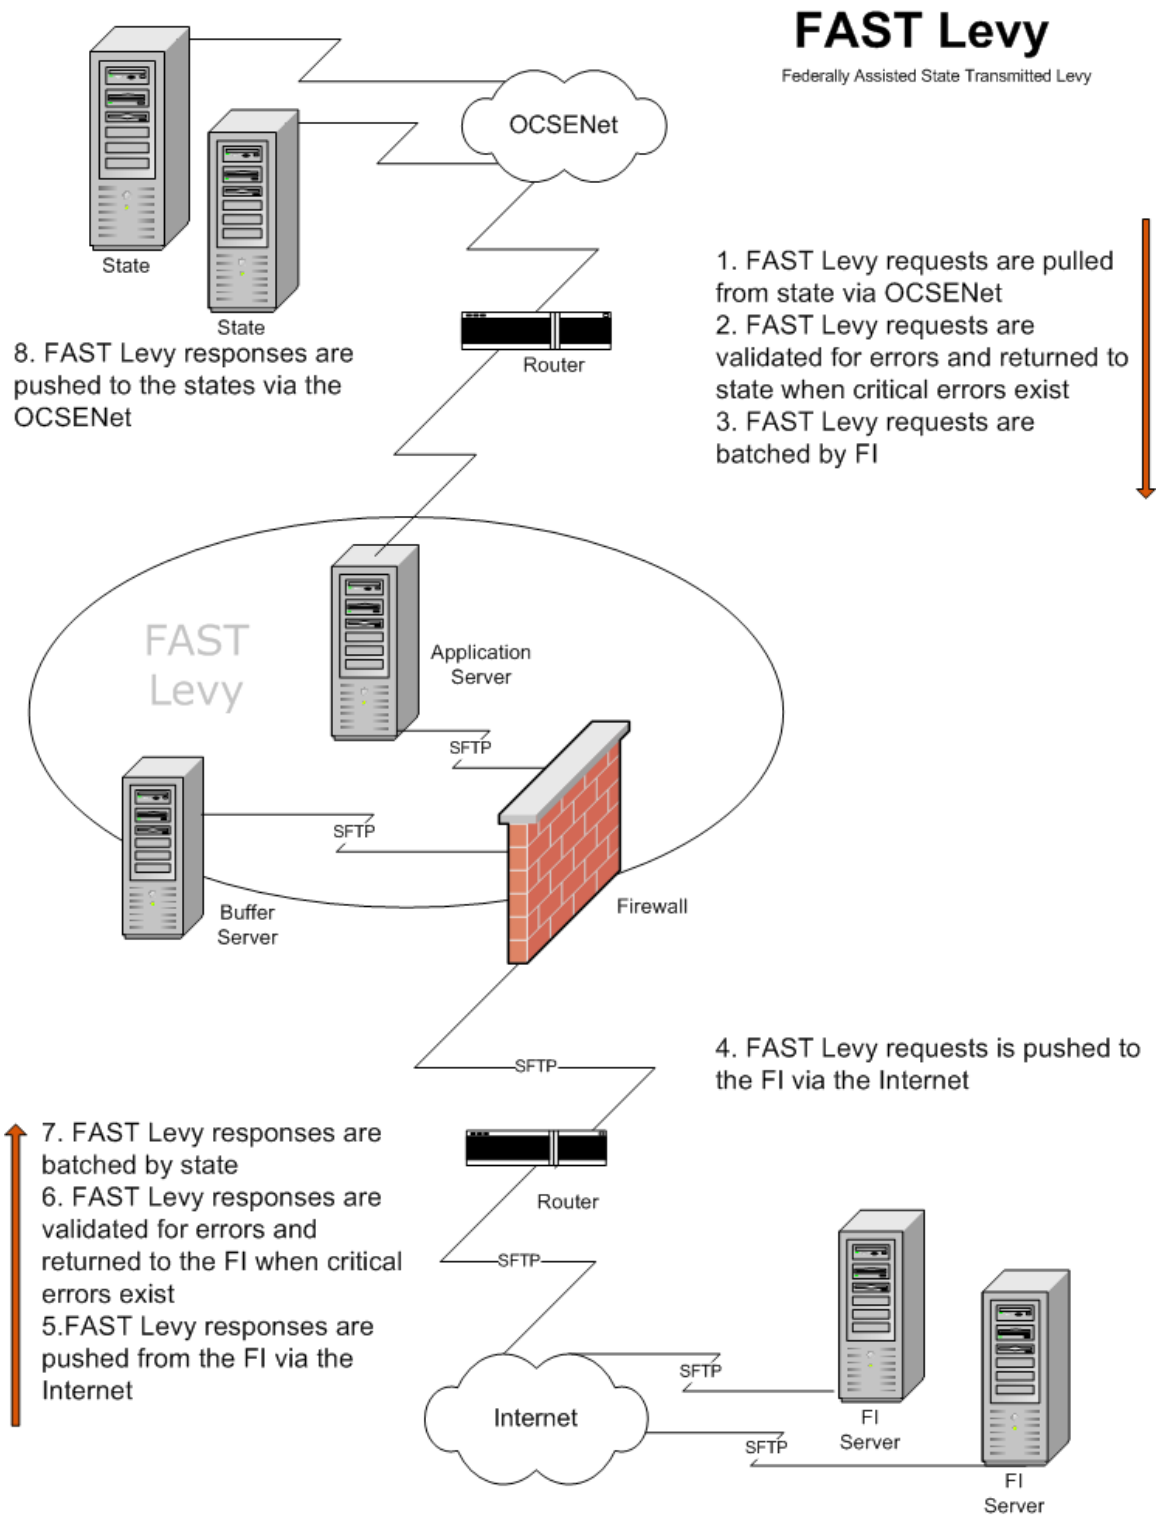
FAST Levy
Federally Assisted State Transmitted Levy

State

State

OCSENet

1. FAST Levy requests are pulled from state via OCSENet
2. FAST Levy requests are validated for errors and returned to state when critical errors exist
3. FAST Levy requests are batched by FI

Router

8. FAST Levy responses are pushed to the states via the OCSENet

FAST Levy

Application Server

SFTP

SFTP

Buffer Server

Firewall

SFTP

4. FAST Levy requests is pushed to the FI via the Internet

7. FAST Levy responses are batched by state
6. FAST Levy responses are validated for errors and returned to the FI when critical errors exist
5.FAST Levy responses are pushed from the FI via the Internet

Router

SFTP

SFTP

Internet

SFTP

FI Server

FI Server